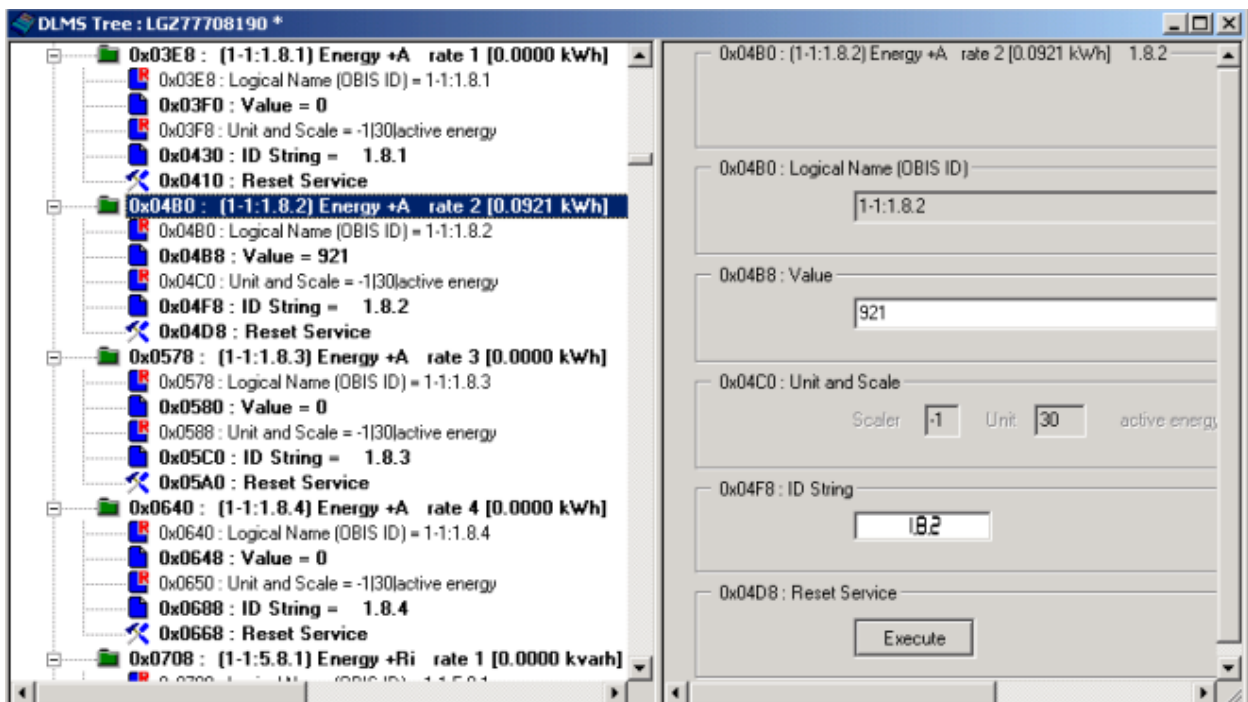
DLMS Tree : LGZ77708190 *

0x03E8 : (1-1:1.8.1) Energy +A rate 1 [0.0000 kWh]
0x03E8 : Logical Name (OBIS ID) = 1-1:1.8.1
0x03F0 : Value = 0
0x03F8 : Unit and Scale = -1|30|active energy
0x0430 : ID String = 1.8.1
0x0410 : Reset Service
0x04B0 : (1-1:1.8.2) Energy +A rate 2 [0.0921 kWh]
0x04B0 : Logical Name (OBIS ID) = 1-1:1.8.2
0x04B8 : Value = 921
0x04C0 : Unit and Scale = -1|30|active energy
0x04F8 : ID String = 1.8.2
0x04D8 : Reset Service
0x0578 : (1-1:1.8.3) Energy +A rate 3 [0.0000 kWh]
0x0578 : Logical Name (OBIS ID) = 1-1:1.8.3
0x0580 : Value = 0
0x0588 : Unit and Scale = -1|30|active energy
0x05C0 : ID String = 1.8.3
0x05A0 : Reset Service
0x0640 : (1-1:1.8.4) Energy +A rate 4 [0.0000 kWh]
0x0640 : Logical Name (OBIS ID) = 1-1:1.8.4
0x0648 : Value = 0
0x0650 : Unit and Scale = -1|30|active energy
0x0688 : ID String = 1.8.4
0x0668 : Reset Service
0x0708 : (1-1:5.8.1) Energy +Ri rate 1 [0.0000 kvarh]
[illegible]

0x04B0 : (1-1:1.8.2) Energy +A rate 2 [0.0921 kWh] 1.8.2

0x04B0 : Logical Name (OBIS ID)
1-1:1.8.2

0x04B8 : Value
921

0x04C0 : Unit and Scale
Scaler -1 Unit 30 active energy

0x04F8 : ID String
1.8.2

0x04D8 : Reset Service
Execute